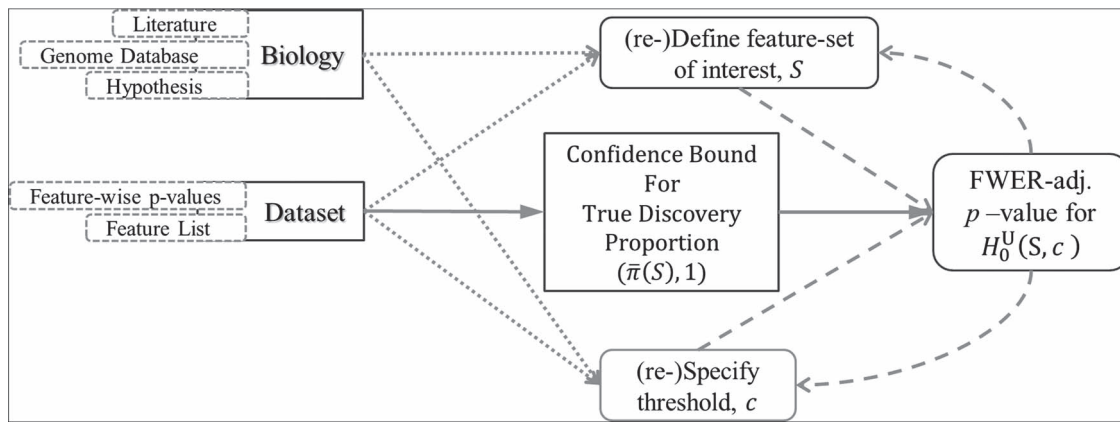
Literature

Genome Database

Hypothesis

Biology

(re-)Define feature-set of interest, $S$

Feature-wise p-values

Feature List

Dataset

Confidence Bound For True Discovery Proportion $(\bar{\pi}(S), 1)$

FWER-adj. $p$ –value for $H_0^{\mathrm{U}}(\mathrm{S}, c)$

(re-)Specify threshold, $c$